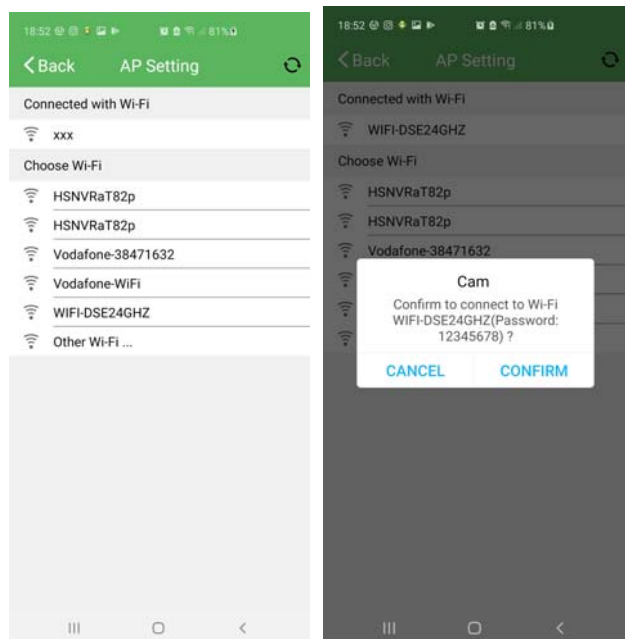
18:52 81%

Back AP Setting

Connected with Wi-Fi

xxx

Choose Wi-Fi

HSNVRaT82p

HSNVRaT82p

Vodafone-38471632

Vodafone-WiFi

WIFI-DSE24GHZ

Other Wi-Fi ...

18:52 81%

Back AP Setting

Connected with Wi-Fi

WIFI-DSE24GHZ

Choose Wi-Fi

HSNVRaT82p

HSNVRaT82p

Vodafone-38471632

Cam

Confirm to connect to Wi-Fi WIFI-DSE24GHZ(Password: 12345678) ?

CANCEL CONFIRM